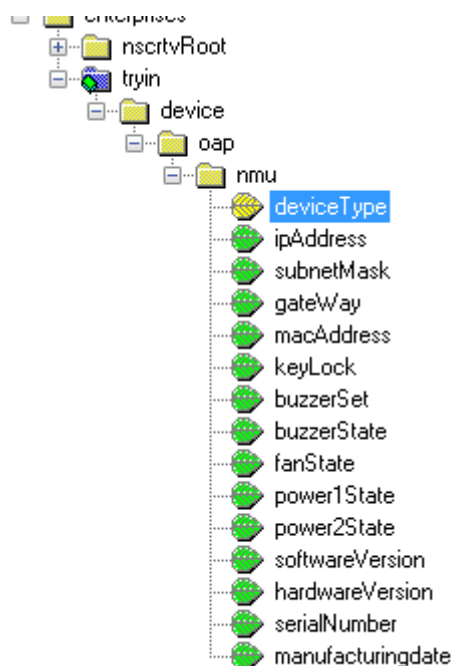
enterprises
nscrtvRoot
tryin
device
oap
nmu
deviceType
ipAddress
subnetMask
gateWay
macAddress
keyLock
buzzerSet
buzzerState
fanState
power1State
power2State
softwareVersion
hardwareVersion
serialNumber
manufacturingdate